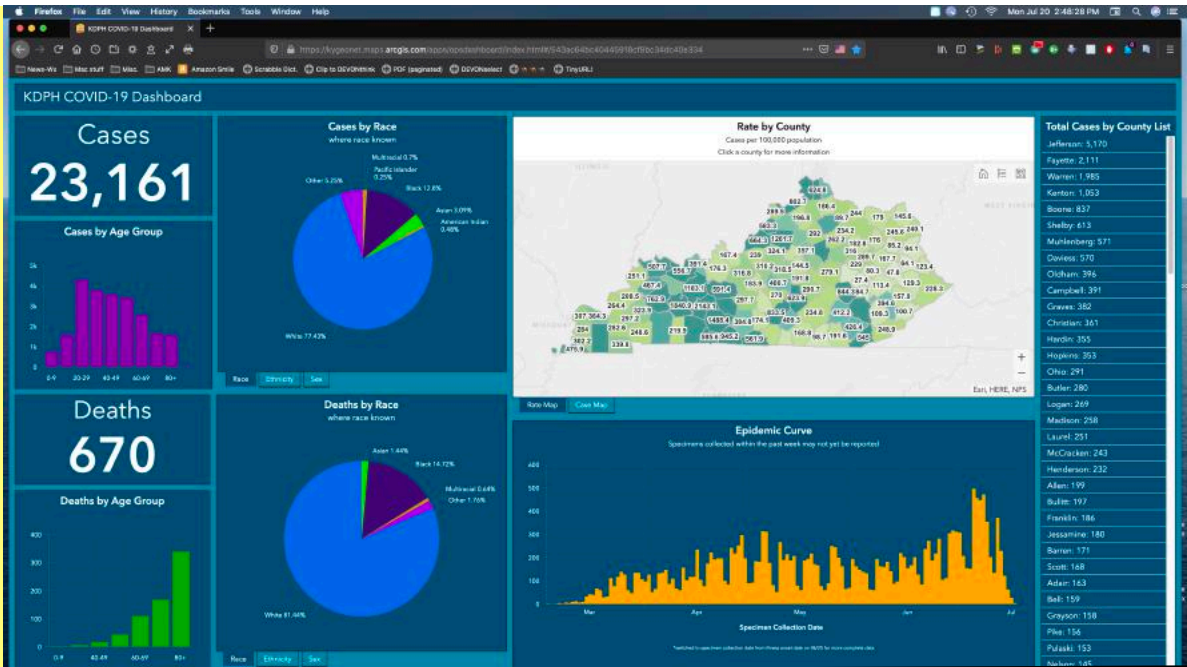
Firefox File Edit View History Bookmarks Tools Window Help
Mon Jul 20 2:48:28 PM
KDPH COVID-19 Dashboard
https://kygeonet.maps.arcgis.com/apps/opsdashboard/index.html#/543ac64bc40445918cf8bc34dc40e334
News-Ws Mac stuff Misc. AMK Amazon Smile Scrabble Dict. Clip to DEVONthink PDF (paginated) DEVONselect TinyURL!

KDPH COVID-19 Dashboard

Cases
23,161

Cases by Age Group
5k 4k 3k 2k 1k 0
0-9 20-29 40-49 60-69 80+

Cases by Race
where race known
Multiracial 0.7%
Pacific Islander 0.25%
Other 5.25%
Black 12.8%
Asian 3.09%
American Indian 0.48%
White 77.43%
Race Ethnicity Sex

Rate by County
Cases per 100,000 population
Click a county for more information
Esri, HERE, NPS
Rate Map Case Map

Total Cases by County List
Jefferson: 5,170
Fayette: 2,111
Warren: 1,985
Kenton: 1,053
Boone: 837
Shelby: 613
Muhlenberg: 571
Daviess: 570
Oldham: 396
Campbell: 391
Graves: 382
Christian: 361
Hardin: 355
Hopkins: 353
Ohio: 291
Butler: 280
Logan: 269
Madison: 258
Laurel: 251
McCracken: 243
Henderson: 232
Allen: 199
Bullitt: 197
Franklin: 186
Jessamine: 180
Barren: 171
Scott: 168
Adair: 163
Bell: 159
Grayson: 158
Pike: 156
Pulaski: 153
Nelson: 145

Deaths
670

Deaths by Age Group
400 300 200 100 0
0-9 40-49 60-69 80+

Deaths by Race
where race known
Asian 1.44%
Black 14.12%
Multiracial 0.64%
Other 1.76%
White 81.64%
Race Ethnicity Sex

Epidemic Curve
Specimens collected within the past week may not yet be reported
600 500 400 300 200 100 0
Mar Apr May Jun Jul
Specimen Collection Date